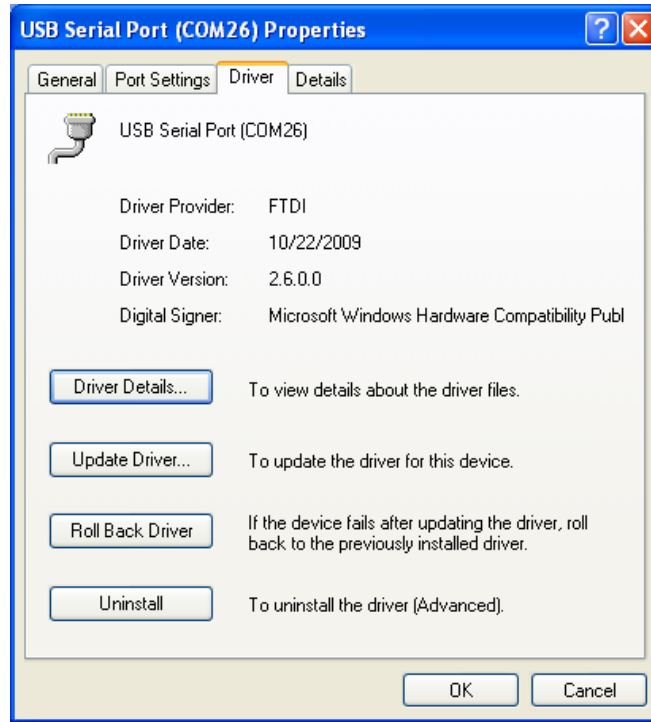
USB Serial Port (COM26) Properties

?

General | Port Settings | Driver | Details

USB Serial Port (COM26)

Driver Provider: FTDI

Driver Date: 10/22/2009

Driver Version: 2.6.0.0

Digital Signer: Microsoft Windows Hardware Compatibility Publ

Driver Details... To view details about the driver files.

Update Driver... To update the driver for this device.

Roll Back Driver If the device fails after updating the driver, roll back to the previously installed driver.

Uninstall To uninstall the driver (Advanced).

OK Cancel